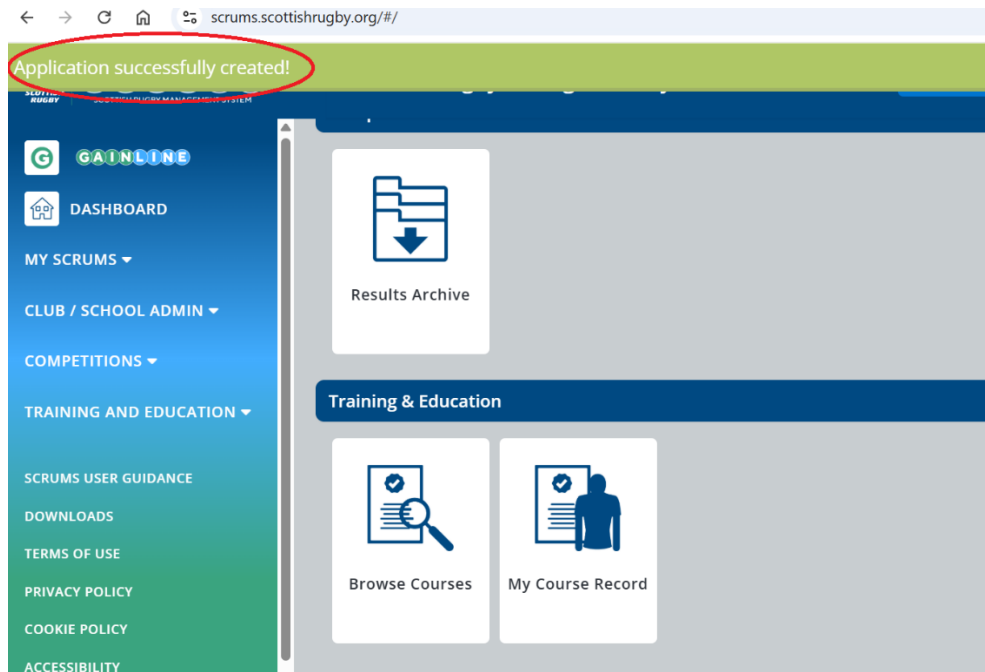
scrums.scottishrugby.org/#/

Application successfully created!

SCOTTISH RUGBY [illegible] SCOTTISH RUGBY MANAGEMENT SYSTEM

GAINLINE

DASHBOARD

MY SCRUMS

CLUB / SCHOOL ADMIN

COMPETITIONS

TRAINING AND EDUCATION

SCRUMS USER GUIDANCE

DOWNLOADS

TERMS OF USE

PRIVACY POLICY

COOKIE POLICY

ACCESSIBILITY

Results Archive

Training & Education

Browse Courses

My Course Record